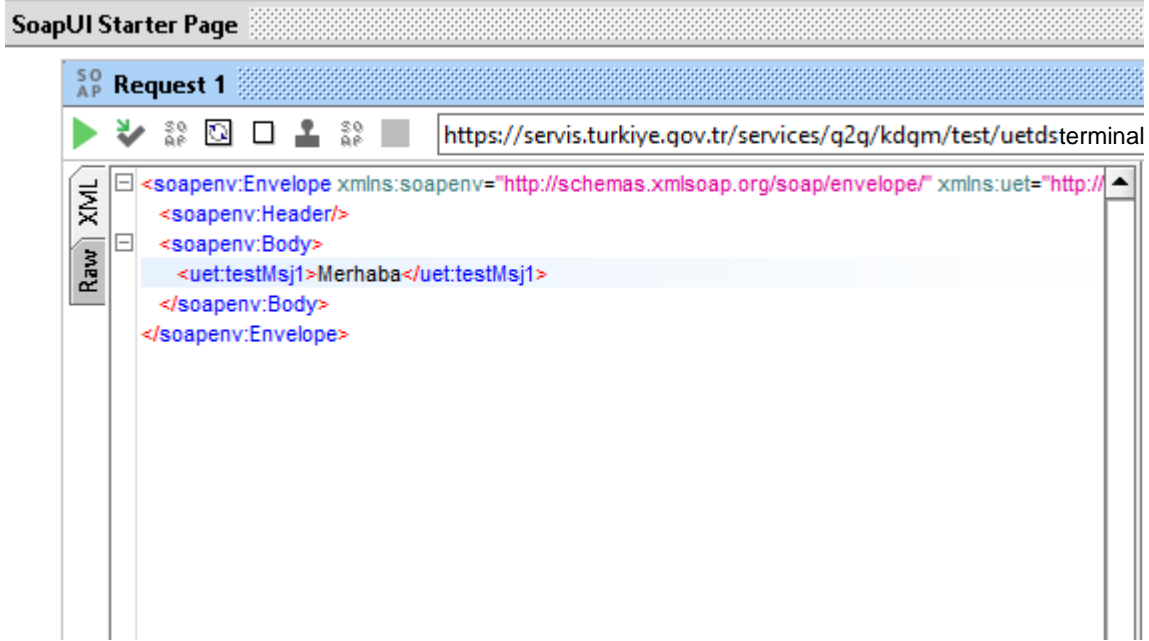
SoapUI Starter Page

SO AP Request 1

https://servis.turkiye.gov.tr/services/g2g/kdgm/test/uetdsterminal

XML
Raw

<soapenv:Envelope xmlns:soapenv="http://schemas.xmlsoap.org/soap/envelope/" xmlns:uet="http://
<soapenv:Header/>
<soapenv:Body>
<uet:testMsj1>Merhaba</uet:testMsj1>
</soapenv:Body>
</soapenv:Envelope>